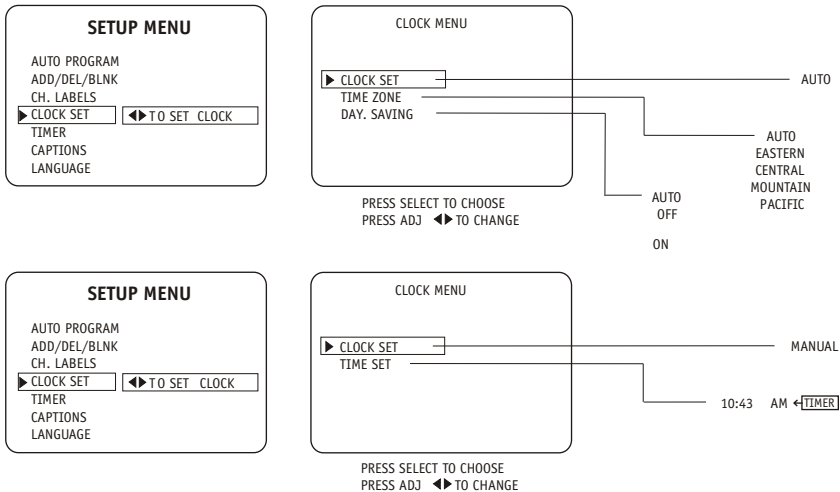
SETUP MENU

AUTO PROGRAM
ADD/DEL/BLNK
CH. LABELS
▶ CLOCK SET ◀▶ TO SET CLOCK
TIMER
CAPTIONS
LANGUAGE

CLOCK MENU

▶ CLOCK SET
TIME ZONE
DAY. SAVING

PRESS SELECT TO CHOOSE
PRESS ADJ ◀▶ TO CHANGE

AUTO

AUTO
EASTERN
CENTRAL
MOUNTAIN
PACIFIC

AUTO
OFF
ON

SETUP MENU

AUTO PROGRAM
ADD/DEL/BLNK
CH. LABELS
▶ CLOCK SET ◀▶ TO SET CLOCK
TIMER
CAPTIONS
LANGUAGE

CLOCK MENU

▶ CLOCK SET
TIME SET

PRESS SELECT TO CHOOSE
PRESS ADJ ◀▶ TO CHANGE

MANUAL

10:43 AM ← TIMER